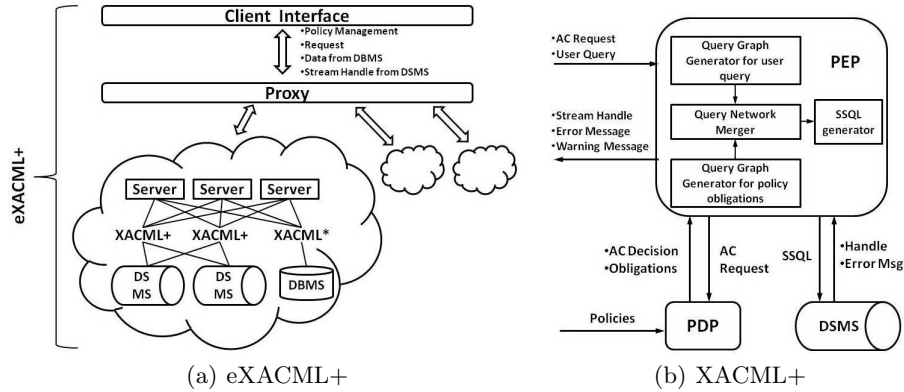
eXACML+

Client Interface

•Policy Management
•Request
•Data from DBMS
•Stream Handle from DSMS

Proxy

Server

Server

Server

XACML+

XACML+

XACML*

DS MS

DS MS

DBMS

(a) eXACML+

•AC Request
•User Query

PEP

Query Graph Generator for user query

Query Network Merger

SSQL generator

•Stream Handle
•Error Message
•Warning Message

Query Graph Generator for policy obligations

•AC Decision
•Obligations

AC Request

SSQL

•Handle
•Error Msg

Policies

PDP

DSMS

(b) XACML+